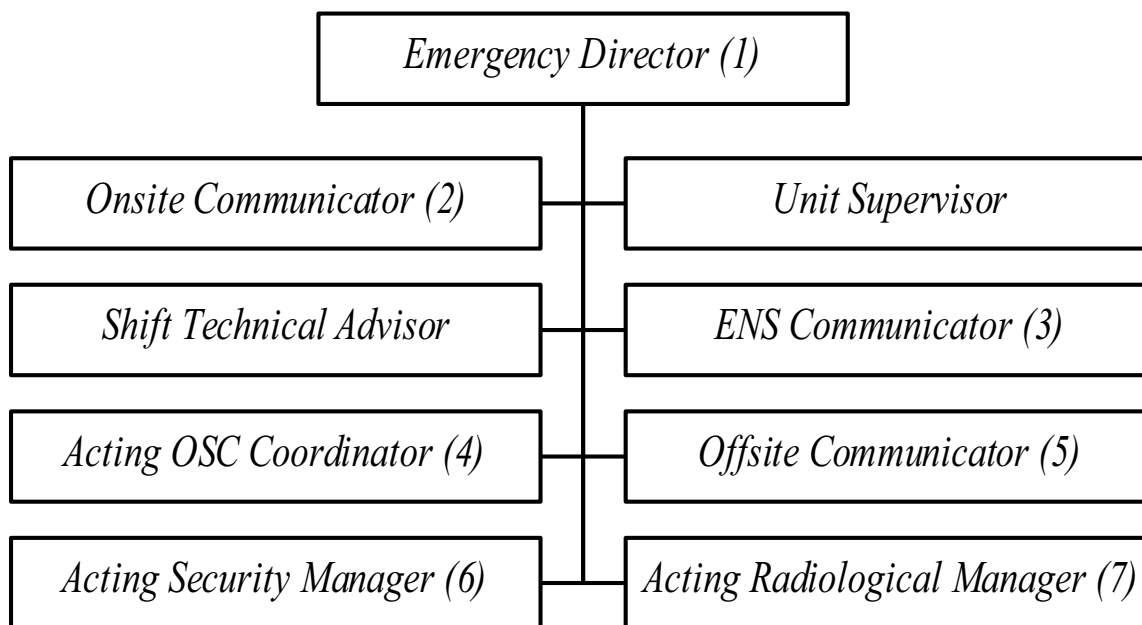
Emergency Director (1)

Onsite Communicator (2)

Unit Supervisor

Shift Technical Advisor

ENS Communicator (3)

Acting OSC Coordinator (4)

Offsite Communicator (5)

Acting Security Manager (6)

Acting Radiological Manager (7)